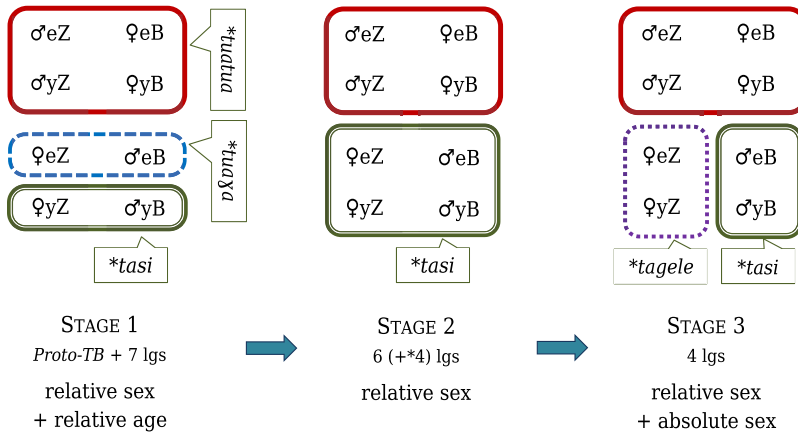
♂eZ ♀eB
♂yZ ♀yB
*tuatua

♀eZ ♂eB
*tuaʁa

♀yZ ♂yB
*tasi

STAGE 1
Proto-TB + 7 lgs
relative sex
+ relative age

♂eZ ♀eB
♂yZ ♀yB

♀eZ ♂eB
♀yZ ♂yB
*tasi

STAGE 2
6 (+*4) lgs
relative sex

♂eZ ♀eB
♂yZ ♀yB

♀eZ
♀yZ
*tagele

♂eB
♂yB
*tasi

STAGE 3
4 lgs
relative sex
+ absolute sex